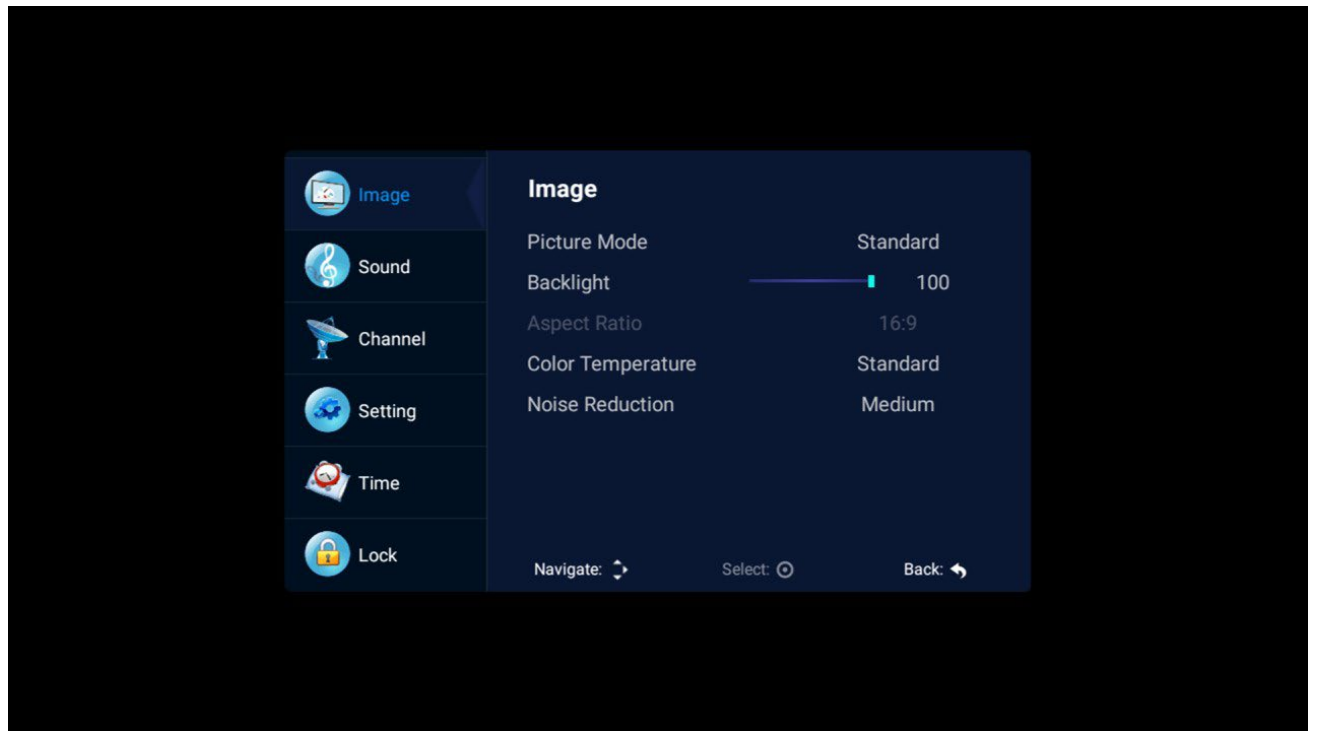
Image
Sound
Channel
Setting
Time
Lock

Image

| | |
|---|---|
| Picture Mode | Standard |
| Backlight | 100 |
| Aspect Ratio | 16:9 |
| Color Temperature | Standard |
| Noise Reduction | Medium |

Navigate:
Select:
Back: